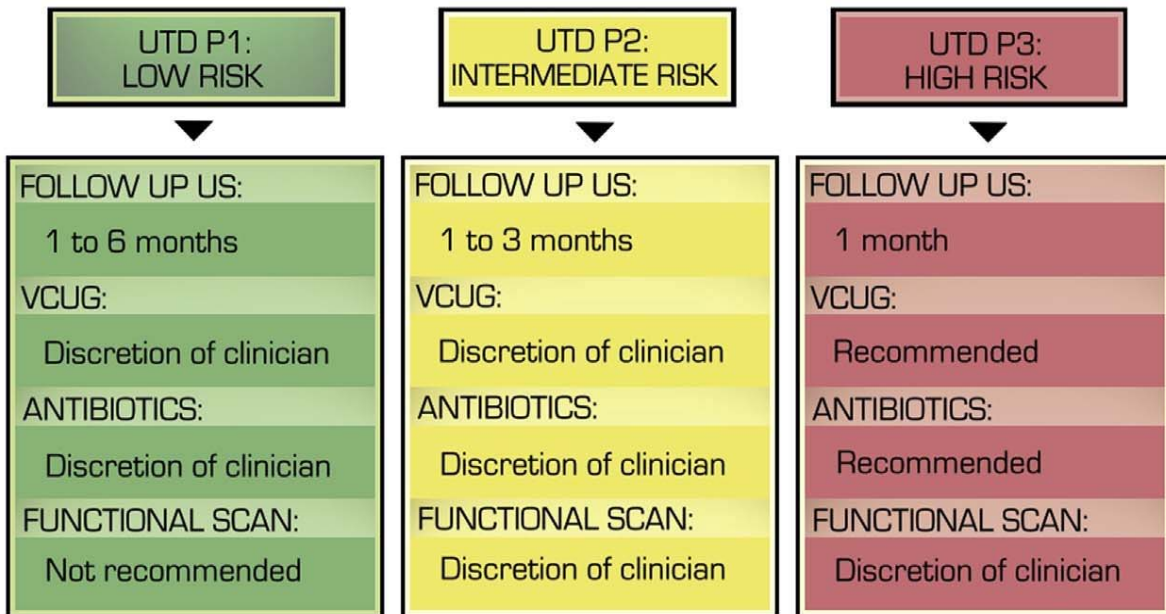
UTD P1:
LOW RISK

FOLLOW UP US:
1 to 6 months
VCUG:
Discretion of clinician
ANTIBIOTICS:
Discretion of clinician
FUNCTIONAL SCAN:
Not recommended

UTD P2:
INTERMEDIATE RISK

FOLLOW UP US:
1 to 3 months
VCUG:
Discretion of clinician
ANTIBIOTICS:
Discretion of clinician
FUNCTIONAL SCAN:
Discretion of clinician

UTD P3:
HIGH RISK

FOLLOW UP US:
1 month
VCUG:
Recommended
ANTIBIOTICS:
Recommended
FUNCTIONAL SCAN:
Discretion of clinician